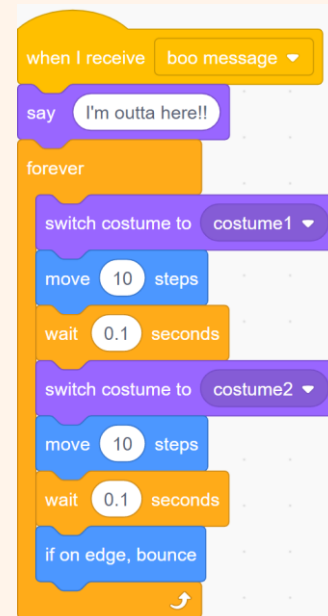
when I receive boo message ▾

say I'm outta here!!

forever

switch costume to costume1 ▾

move 10 steps

wait 0.1 seconds

switch costume to costume2 ▾

move 10 steps

wait 0.1 seconds

if on edge, bounce